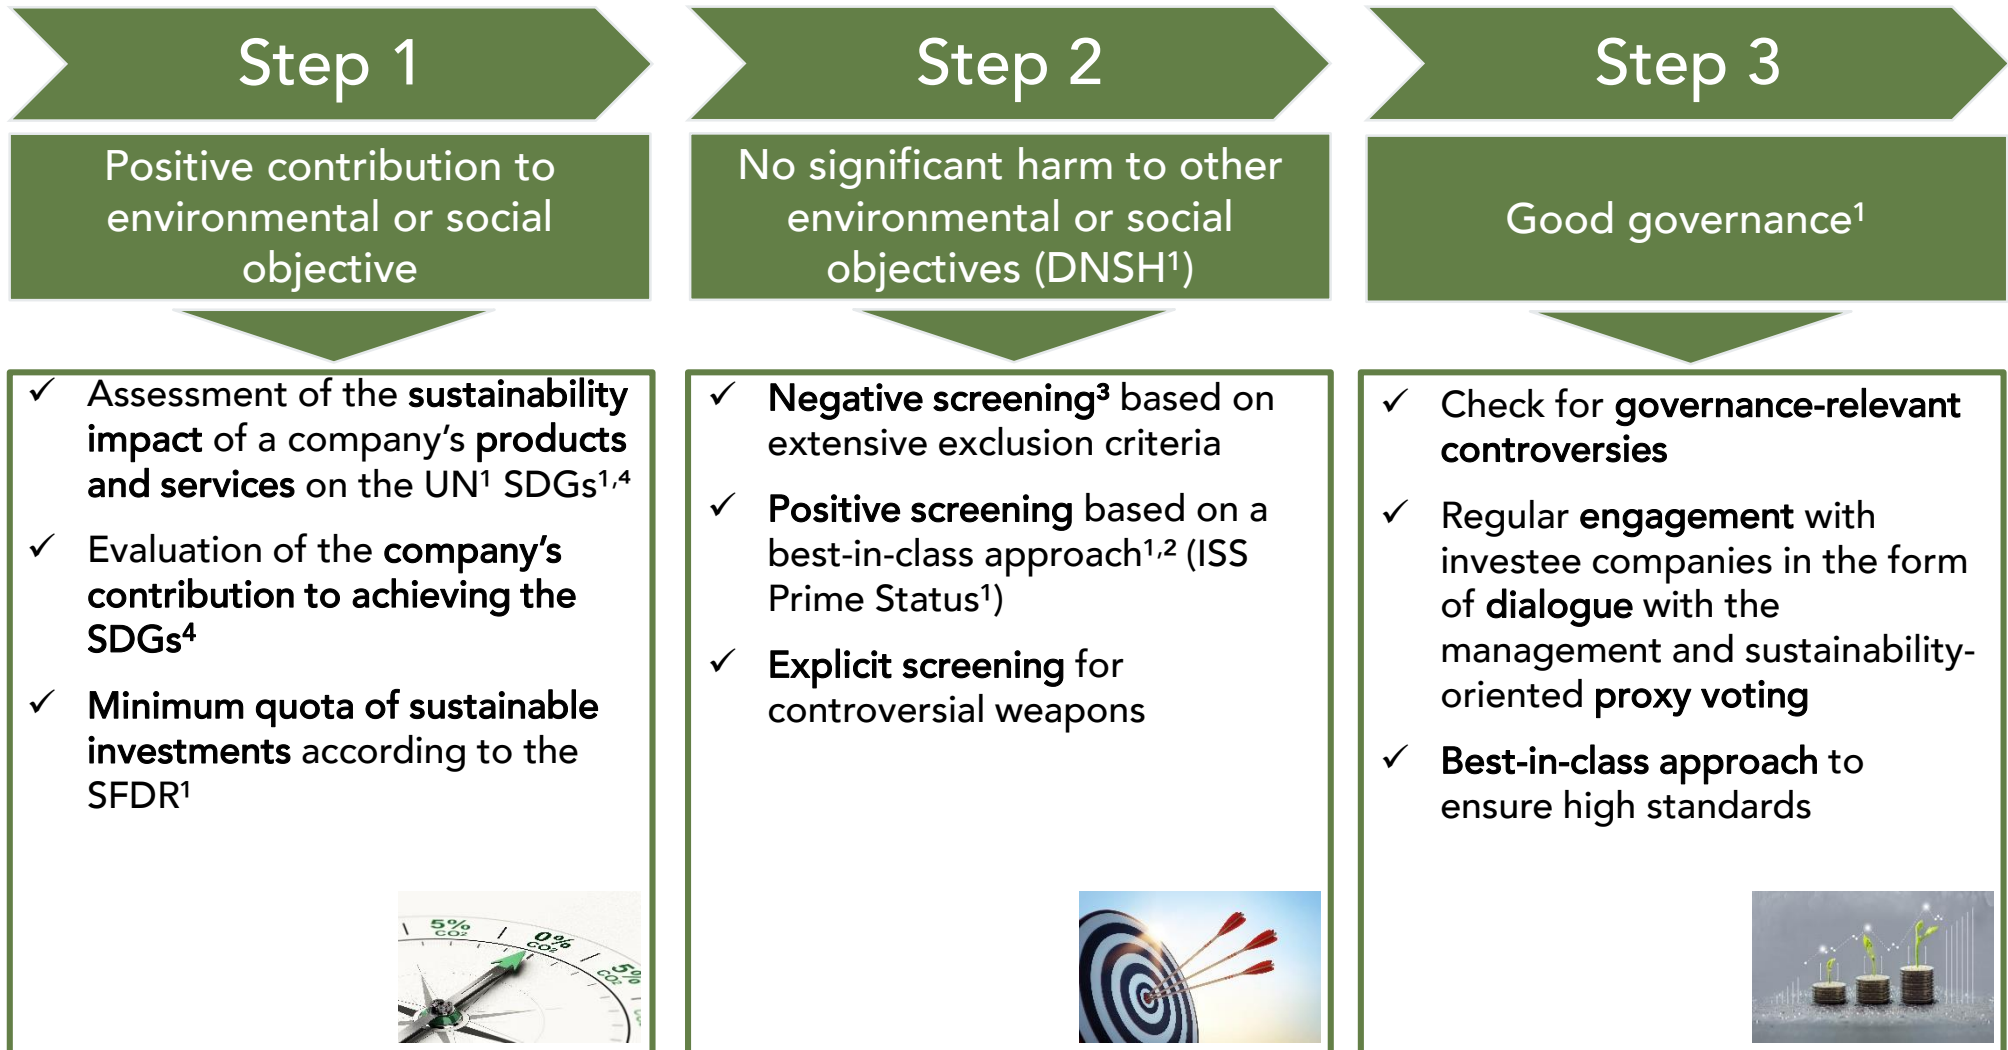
Step 1

Positive contribution to environmental or social objective

✓ Assessment of the sustainability impact of a company's products and services on the UN¹ SDGs¹,⁴

✓ Evaluation of the company's contribution to achieving the SDGs⁴

✓ Minimum quota of sustainable investments according to the SFDR¹

5% $CO_2$ 0% $CO_2$ 5% $CO_2$

Step 2

No significant harm to other environmental or social objectives (DNSH¹)

✓ Negative screening³ based on extensive exclusion criteria

✓ Positive screening based on a best-in-class approach¹,² (ISS Prime Status¹)

✓ Explicit screening for controversial weapons

Step 3

Good governance¹

✓ Check for governance-relevant controversies

✓ Regular engagement with investee companies in the form of dialogue with the management and sustainability-oriented proxy voting

✓ Best-in-class approach to ensure high standards